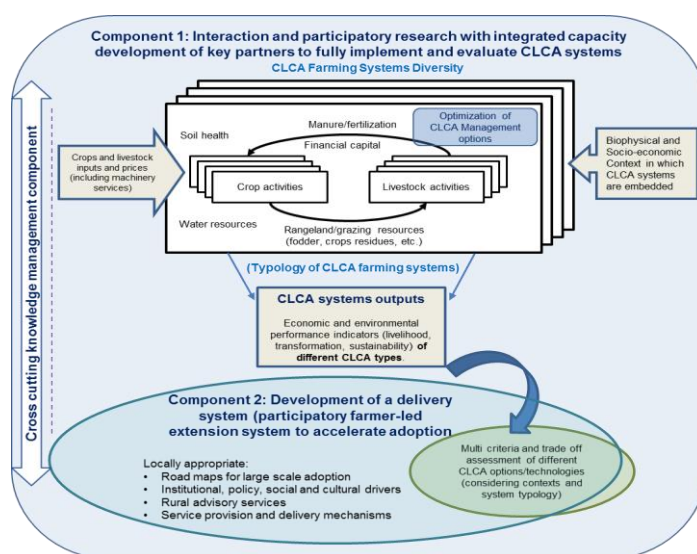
Component 1: Interaction and participatory research with integrated capacity development of key partners to fully implement and evaluate CLCA systems

CLCA Farming Systems Diversity

Cross cutting knowledge management component

Crops and livestock inputs and prices (including machinery services)

Soil health

Manure/fertilization

Optimization of CLCA Management options

Financial capital

Crop activities

Livestock activities

Water resources

Rangeland/grazing resources (fodder, crops residues, etc.)

Biophysical and Socio-economic Context in which CLCA systems are embedded

(Typology of CLCA farming systems)

CLCA systems outputs

Economic and environmental performance indicators (livelihood, transformation, sustainability) of different CLCA types.

Component 2: Development of a delivery system (participatory farmer-led extension system to accelerate adoption

Locally appropriate:
- Road maps for large scale adoption
- Institutional, policy, social and cultural drivers
- Rural advisory services
- Service provision and delivery mechanisms

Multi criteria and trade off assessment of different CLCA options/technologies (considering contexts and system typology)